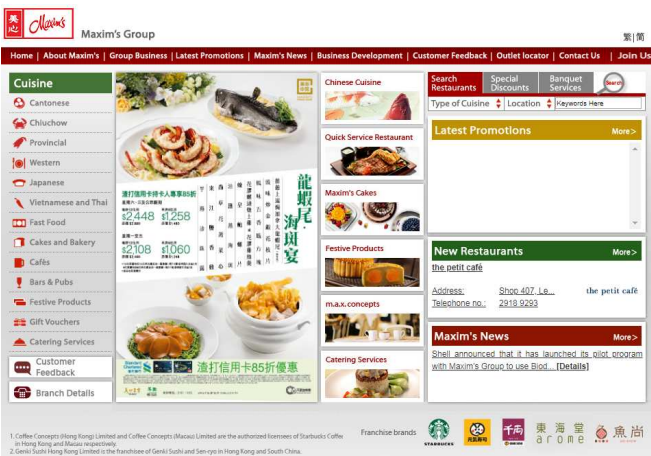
美心 Maxim's Maxim's Group

繁 | 简

Home | About Maxim's | Group Business | Latest Promotions | Maxim's News | Business Development | Customer Feedback | Outlet locator | Contact Us | Join Us

Cuisine
Cantonese
Chiuchow
Provincial
Western
Japanese
Vietnamese and Thai
Fast Food
Cakes and Bakery
Cafés
Bars & Pubs
Festive Products
Gift Vouchers
Catering Services

Customer Feedback
Branch Details

龍蝦尾海斑宴
渣打信用卡持卡人專享85折
$2448 $1258
$2108 $1060
渣打信用卡85折優惠
Standard Chartered

Chinese Cuisine
Quick Service Restaurant
Maxim's Cakes
Festive Products
m.a.x. concepts
Catering Services

Search Restaurants | Special Discounts | Banquet Services
Search
Type of Cuisine | Location | Keywords Here

Latest Promotions More>

New Restaurants More>
the petit café
Address: Shop 407, Le...
Telephone no.: 2918 9293
the petit café

Maxim's News More>
Shell announced that it has launched its pilot program with Maxim's Group to use Biod... [Details]

1. Coffee Concepts (Hong Kong) Limited and Coffee Concepts (Macau) Limited are the authorized licensees of Starbucks Coffee in Hong Kong and Macau respectively.
2. Genki Sushi Hong Kong Limited is the franchisee of Genki Sushi and Sen-ryo in Hong Kong and South China.

Franchise brands
STARBUCKS
元氣壽司
千両
東海堂 arome
魚尚